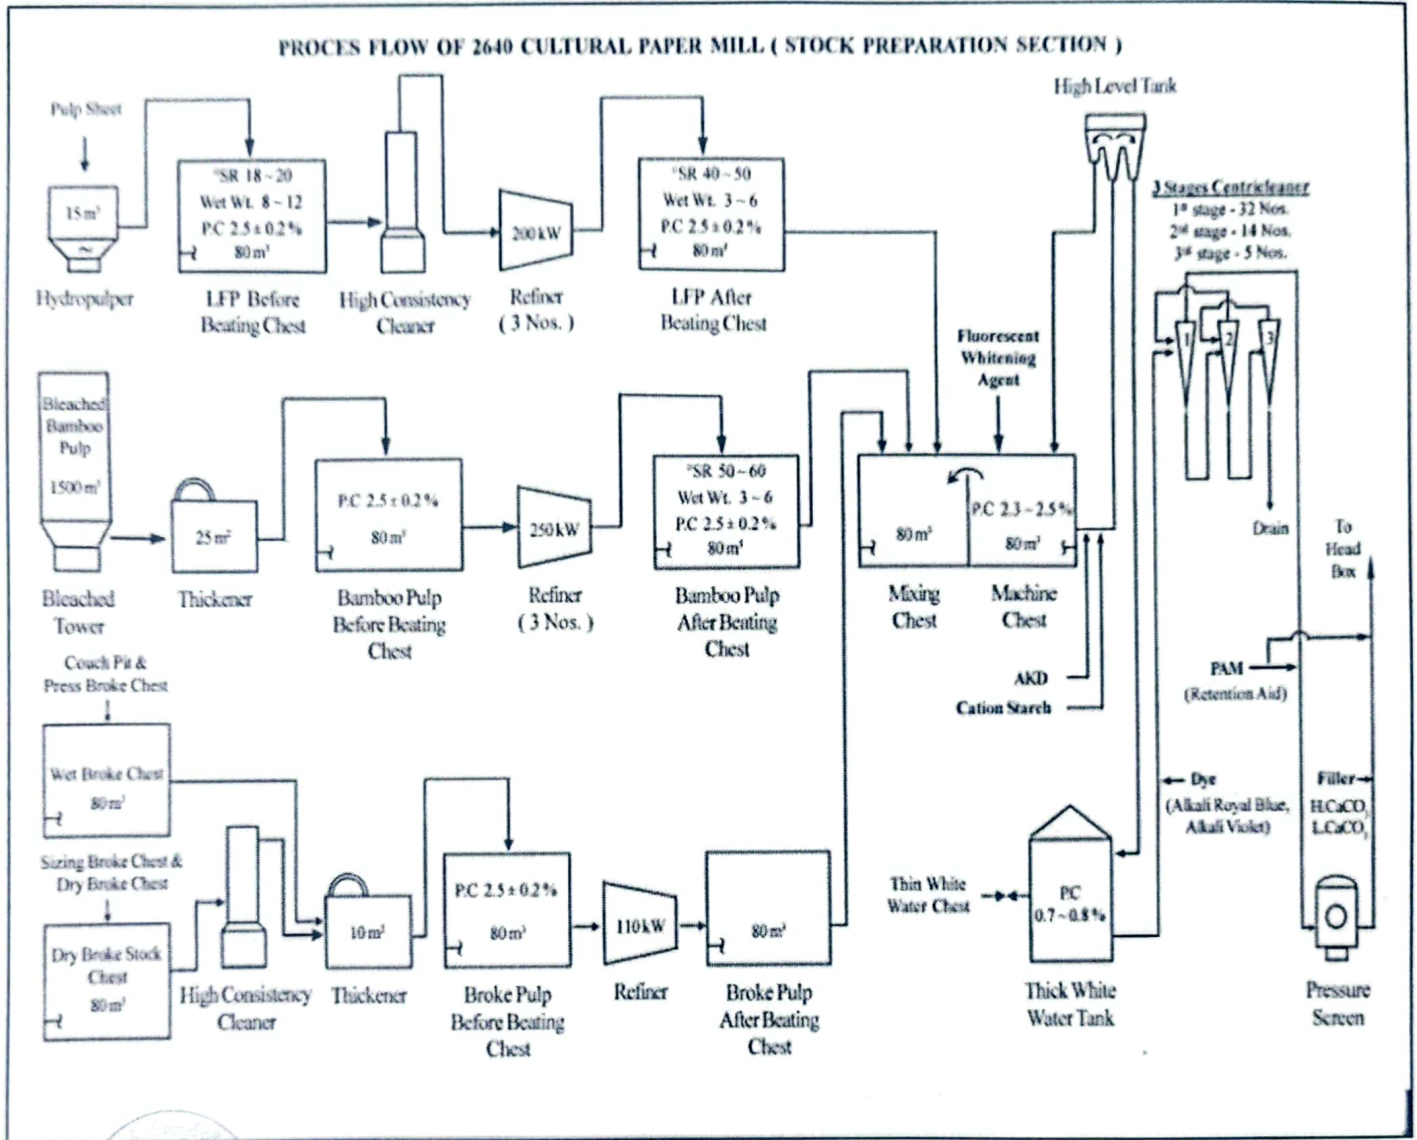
PROCES FLOW OF 2640 CULTURAL PAPER MILL ( STOCK PREPARATION SECTION )

Pulp Sheet

$15 m^3$

Hydropulper

°SR 18 ~ 20
Wet Wt. 8 ~ 12
P.C 2.5 ± 0.2 %
$80 m^3$

LFP Before Beating Chest

High Consistency Cleaner

200 kW

Refiner ( 3 Nos. )

°SR 40 ~ 50
Wet Wt. 3 ~ 6
P.C 2.5 ± 0.2 %
$80 m^3$

LFP After Beating Chest

High Level Tank

3 Stages Centricleaner
$1^{st}$ stage - 32 Nos.
$2^{nd}$ stage - 14 Nos.
$3^{rd}$ stage - 5 Nos.

1
2
3

Bleached Bamboo Pulp
$1500 m^3$

Bleached Tower

$25 m^3$

Thickener

P.C 2.5 ± 0.2 %
$80 m^3$

Bamboo Pulp Before Beating Chest

250 kW

Refiner ( 3 Nos. )

°SR 50 ~ 60
Wet Wt. 3 ~ 6
P.C 2.5 ± 0.2 %
$80 m^3$

Bamboo Pulp After Beating Chest

Fluorescent Whitening Agent

$80 m^3$

P.C 2.3 ~ 2.5 %
$80 m^3$

Mixing Chest

Machine Chest

Drain

To Head Box

AKD

Cation Starch

PAM
(Retention Aid)

Couch Pit & Press Broke Chest

Wet Broke Chest
$80 m^3$

Sizing Broke Chest & Dry Broke Chest

Dry Broke Stock Chest
$80 m^3$

High Consistency Cleaner

$10 m^3$

Thickener

P.C 2.5 ± 0.2 %
$80 m^3$

Broke Pulp Before Beating Chest

110 kW

Refiner

$80 m^3$

Broke Pulp After Beating Chest

Dye
(Alkali Royal Blue, Alkali Violet)

Filler
$H.CaCO_3$
$L.CaCO_3$

Thin White Water Chest

P.C
0.7 ~ 0.8 %

Thick White Water Tank

Pressure Screen